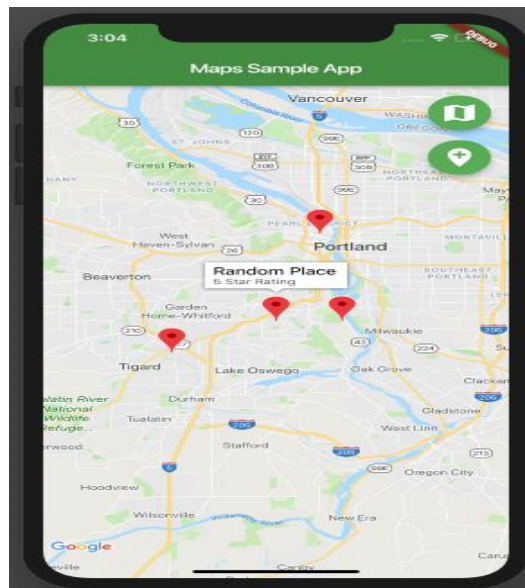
3:04

DEBUG

Maps Sample App

Vancouver

WASHIN

OREGON

Forest Park

ST. JOHNS

NORTHWEST PORTLAND

NORTHEAST PORTLAND

PEARL DISTRICT

Portland

MONTAVILLA

West Haven-Sylvan

Beaverton

Random Place
5 Star Rating

SOUTHEAST PORTLAND

Garden Home-Whitford

Milwaukie

Tigard

Lake Oswego

Oak Grove

Clackam

Tualatin River National Wildlife Refuge

Durham

Tualatin

Gladstone

West Linn

Stafford

Oregon City

Hoodview

Wilsonville

New Era

Google

Canby

Caru